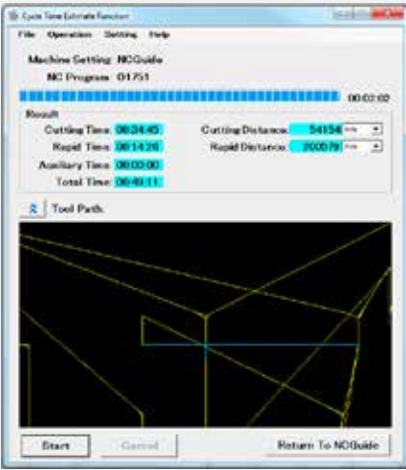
Cycle Time Estimate Function

File Operation Setting Help

Machine Setting: NCGuide

NC Program: O1751

00:02:02

Result

Cutting Time: 00:34:45

Rapid Time: 00:14:26

Auxiliary Time: 00:00:00

Total Time: 00:49:11

Cutting Distance: 54154 mm

Rapid Distance: 200079 mm

Tool Path

Start

Cancel

Return To NCGuide